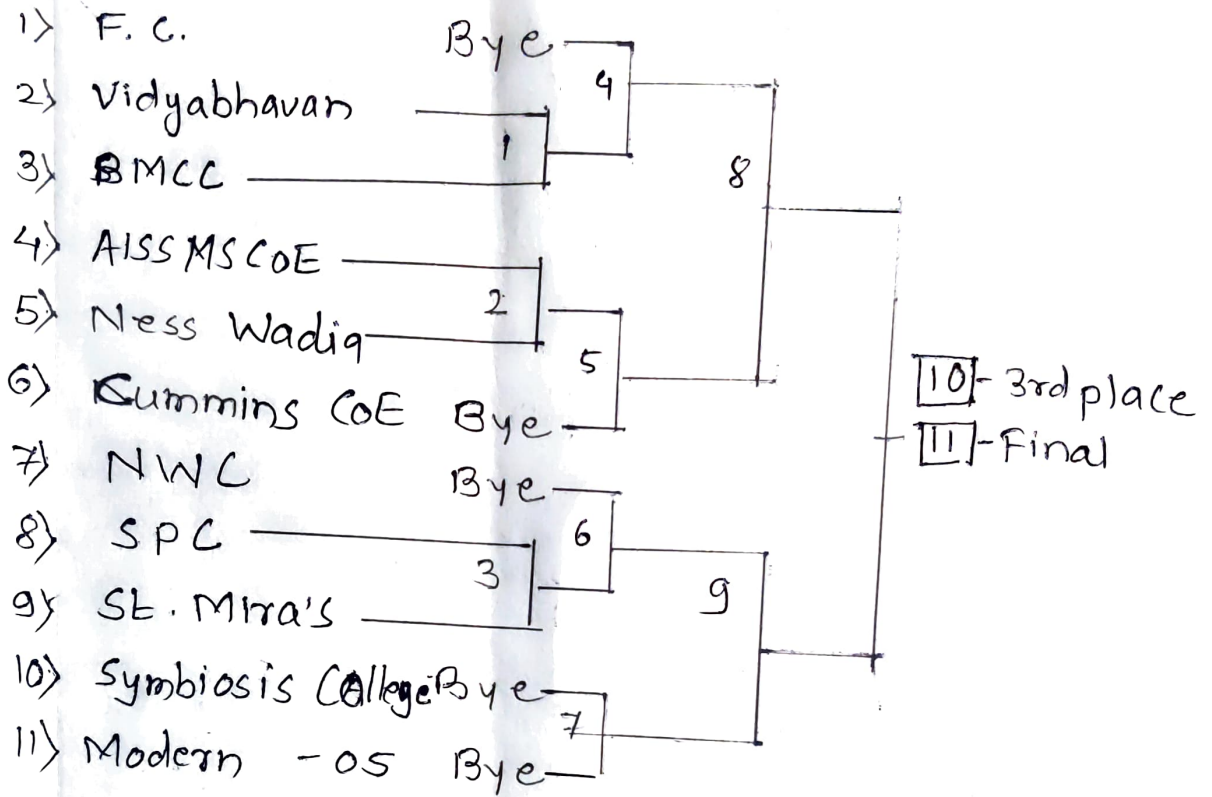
1) F. C. Bye
2) Vidyabhavan
3) BMCC
4) AISSMS CoE
5) Ness Wadia
6) Cummins CoE Bye
7) NWC Bye
8) SPC
9) St. Mira's
10) Symbiosis College Bye
11) Modern -05 Bye

1
2
3
4
5
6
7
8
9

10 - 3rd place
11 - Final